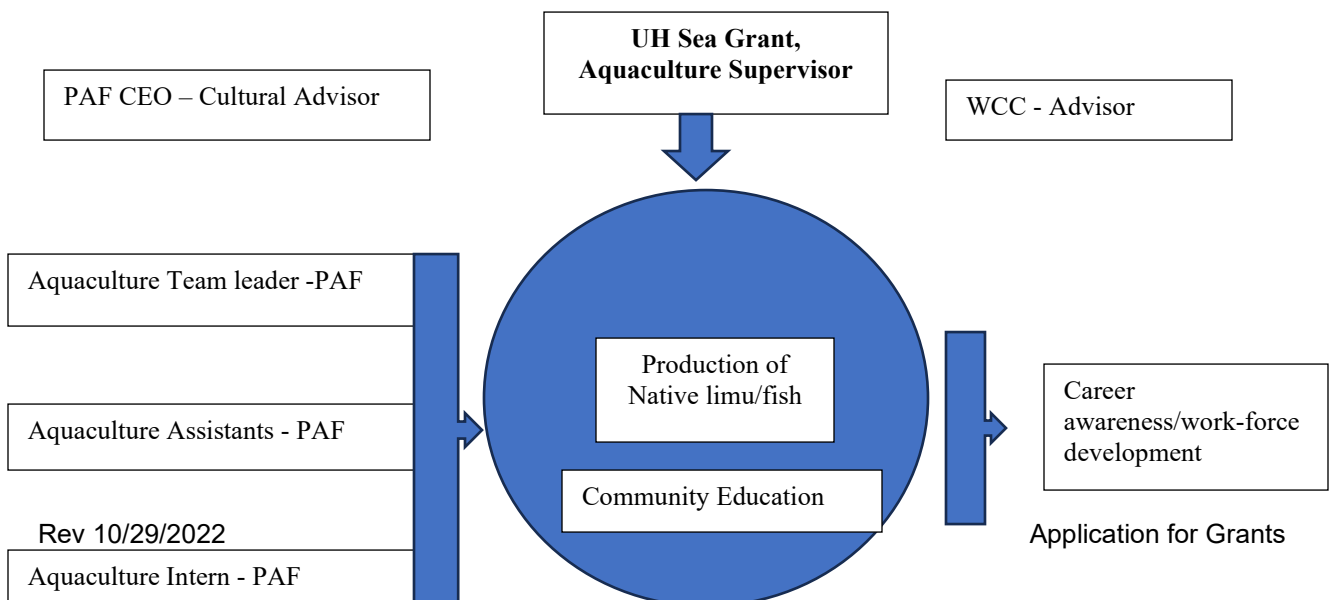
UH Sea Grant, Aquaculture Supervisor

PAF CEO – Cultural Advisor

WCC - Advisor

Aquaculture Team leader -PAF

Aquaculture Assistants - PAF

Rev 10/29/2022

Aquaculture Intern - PAF

Production of Native limu/fish

Community Education

Career awareness/work-force development

Application for Grants